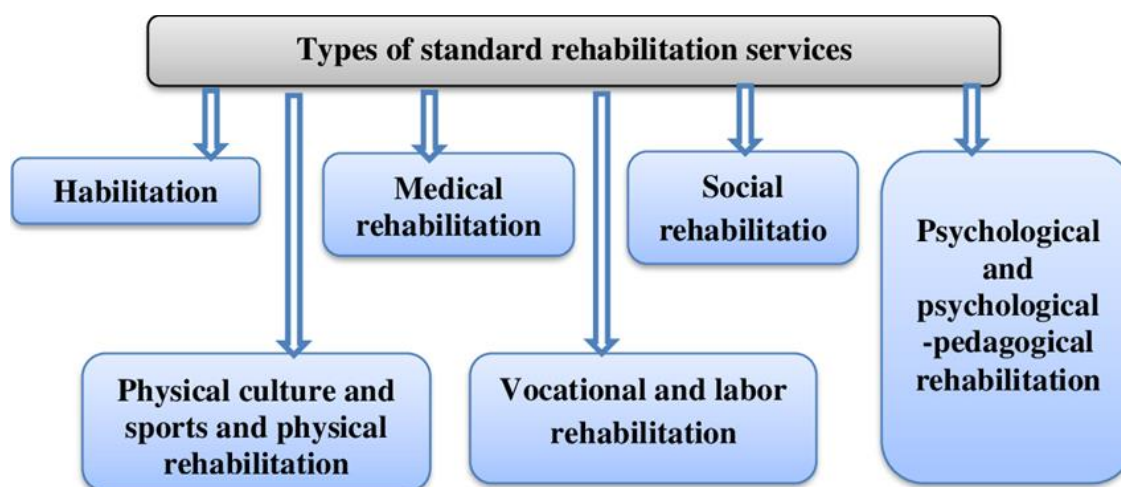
Types of standard rehabilitation services

Habilitation

Medical rehabilitation

Social rehabilitatio

Psychological and psychological -pedagogical rehabilitation

Physical culture and sports and physical rehabilitation

Vocational and labor rehabilitation